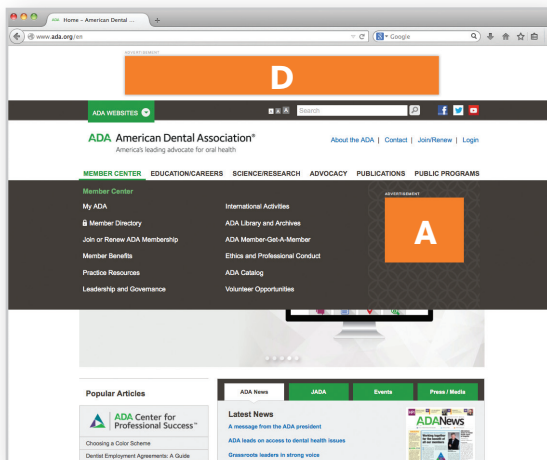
Home – American Dental ...

www.ada.org/en

Google

ADVERTISEMENT

D

ADA WEBSITES

Search

ADA American Dental Association®

America's leading advocate for oral health

About the ADA | Contact | Join/Renew | Login

MEMBER CENTER EDUCATION/CAREERS SCIENCE/RESEARCH ADVOCACY PUBLICATIONS PUBLIC PROGRAMS

Member Center

My ADA

Member Directory

Join or Renew ADA Membership

Member Benefits

Practice Resources

Leadership and Governance

International Activities

ADA Library and Archives

ADA Member-Get-A-Member

Ethics and Professional Conduct

ADA Catalog

Volunteer Opportunities

ADVERTISEMENT

A

Popular Articles

ADA Center for Professional Success™

Choosing a Color Scheme

Dentist Employment Agreements: A Guide

ADA News

JADA

Events

Press / Media

Latest News

A message from the ADA president

ADA leads on access to dental health issues

Grassroots leaders in strong voice

ADANews